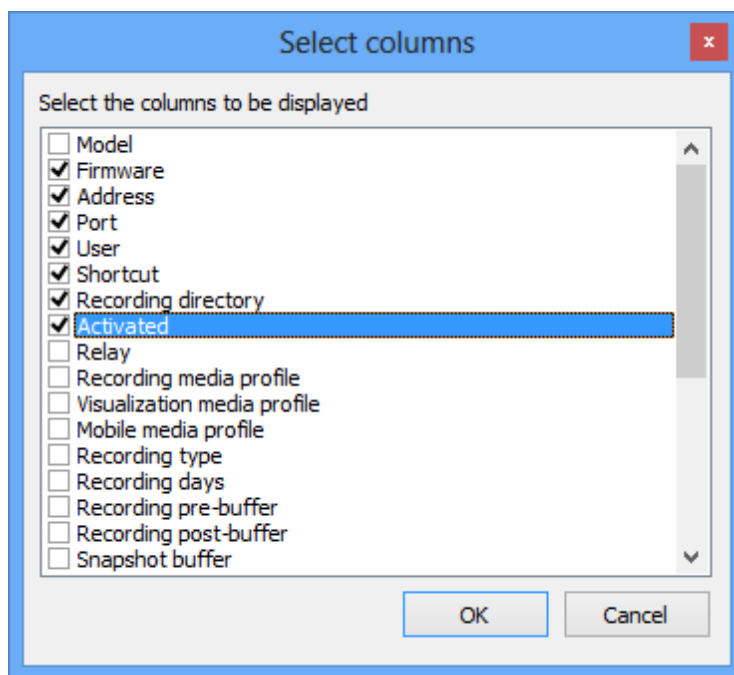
Select columns

Select the columns to be displayed

Model
Firmware
Address
Port
User
Shortcut
Recording directory
Activated
Relay
Recording media profile
Visualization media profile
Mobile media profile
Recording type
Recording days
Recording pre-buffer
Recording post-buffer
Snapshot buffer

OK
Cancel